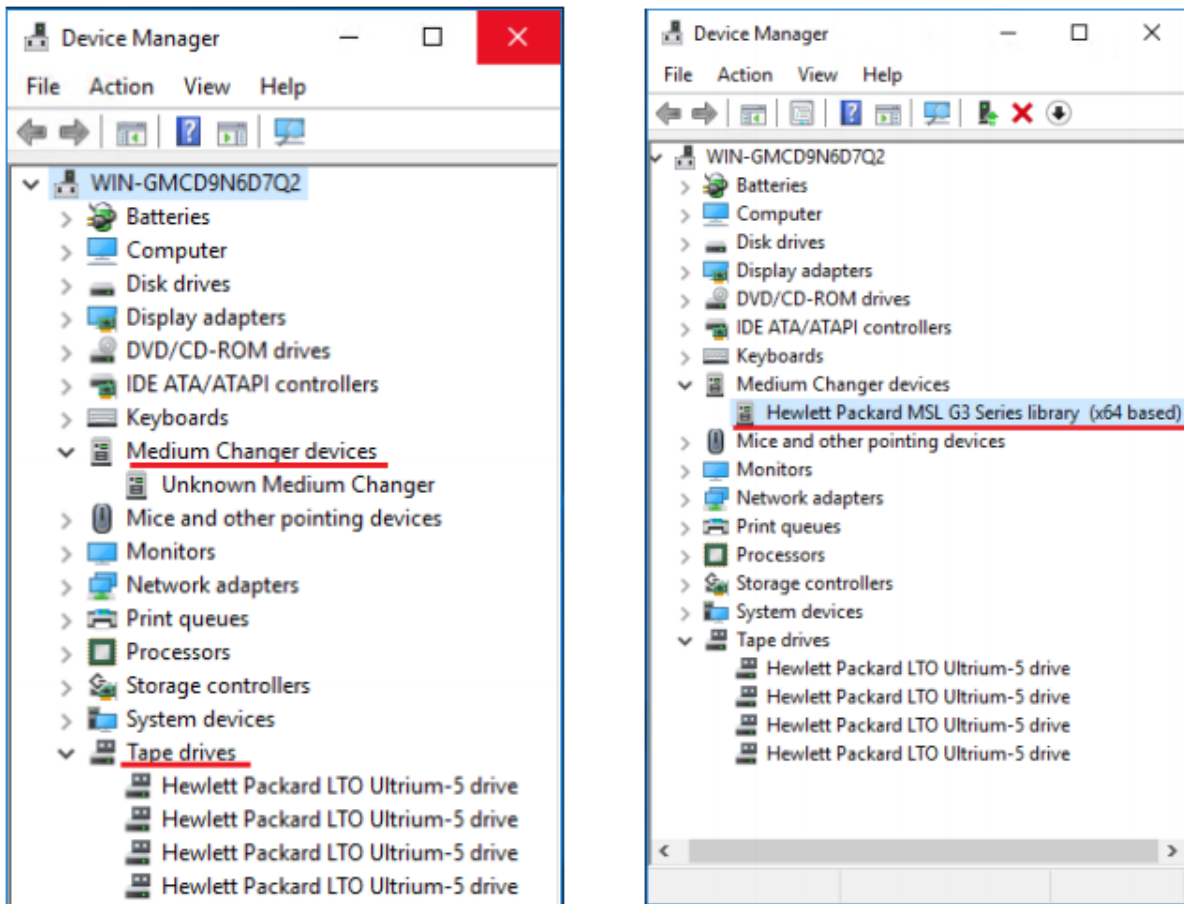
Device Manager

File Action View Help

WIN-GMCD9N6D7Q2
Batteries
Computer
Disk drives
Display adapters
DVD/CD-ROM drives
IDE ATA/ATAPI controllers
Keyboards
Medium Changer devices
Unknown Medium Changer
Mice and other pointing devices
Monitors
Network adapters
Print queues
Processors
Storage controllers
System devices
Tape drives
Hewlett Packard LTO Ultrium-5 drive
Hewlett Packard LTO Ultrium-5 drive
Hewlett Packard LTO Ultrium-5 drive
Hewlett Packard LTO Ultrium-5 drive

Device Manager

File Action View Help

WIN-GMCD9N6D7Q2
Batteries
Computer
Disk drives
Display adapters
DVD/CD-ROM drives
IDE ATA/ATAPI controllers
Keyboards
Medium Changer devices
Hewlett Packard MSL G3 Series library (x64 based)
Mice and other pointing devices
Monitors
Network adapters
Print queues
Processors
Storage controllers
System devices
Tape drives
Hewlett Packard LTO Ultrium-5 drive
Hewlett Packard LTO Ultrium-5 drive
Hewlett Packard LTO Ultrium-5 drive
Hewlett Packard LTO Ultrium-5 drive